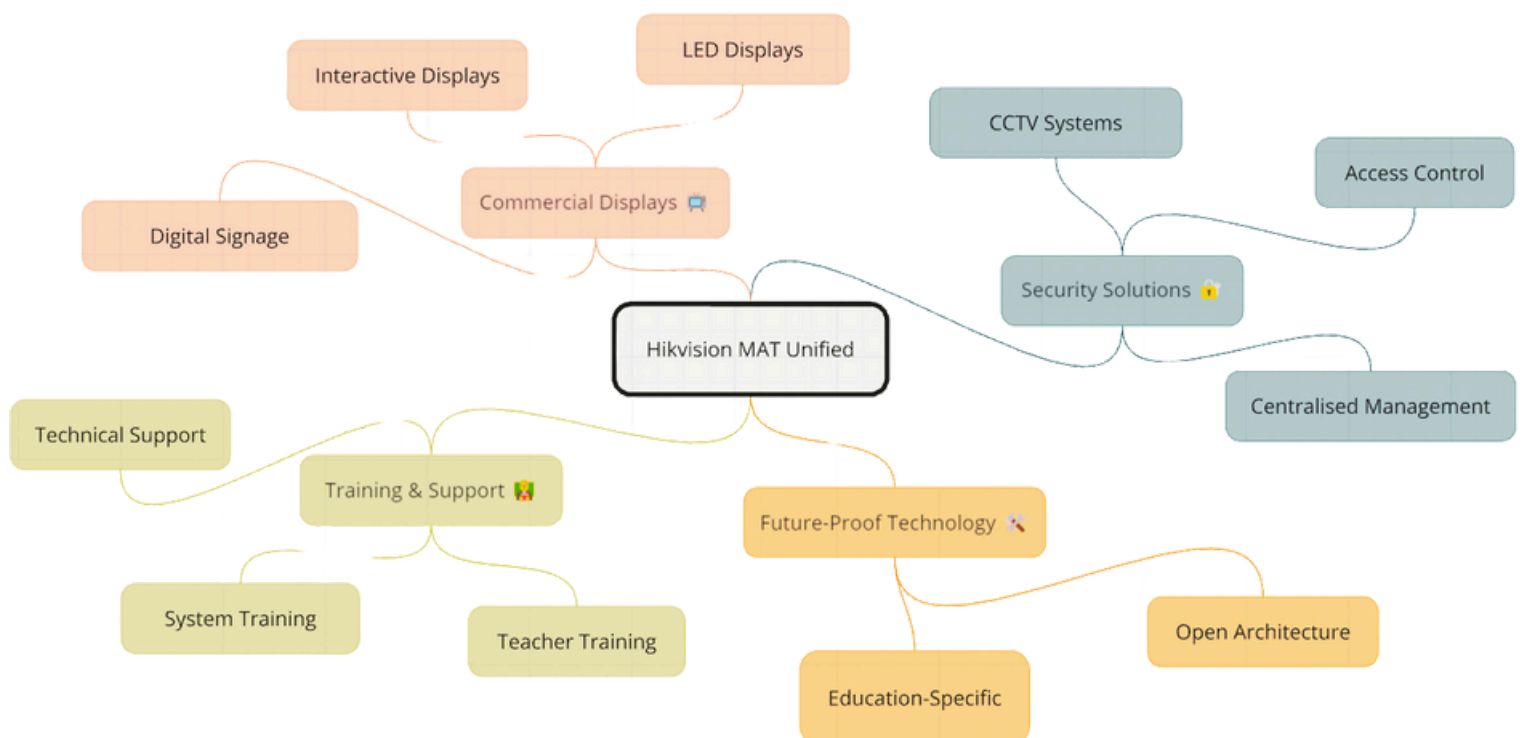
LED Displays

Interactive Displays

Commercial Displays 📺

Digital Signage

CCTV Systems

Access Control

Security Solutions 🔒

Hikvision MAT Unified

Centralised Management

Technical Support

Training & Support 👩‍🏫

Future-Proof Technology 🛠️

System Training

Teacher Training

Open Architecture

Education-Specific